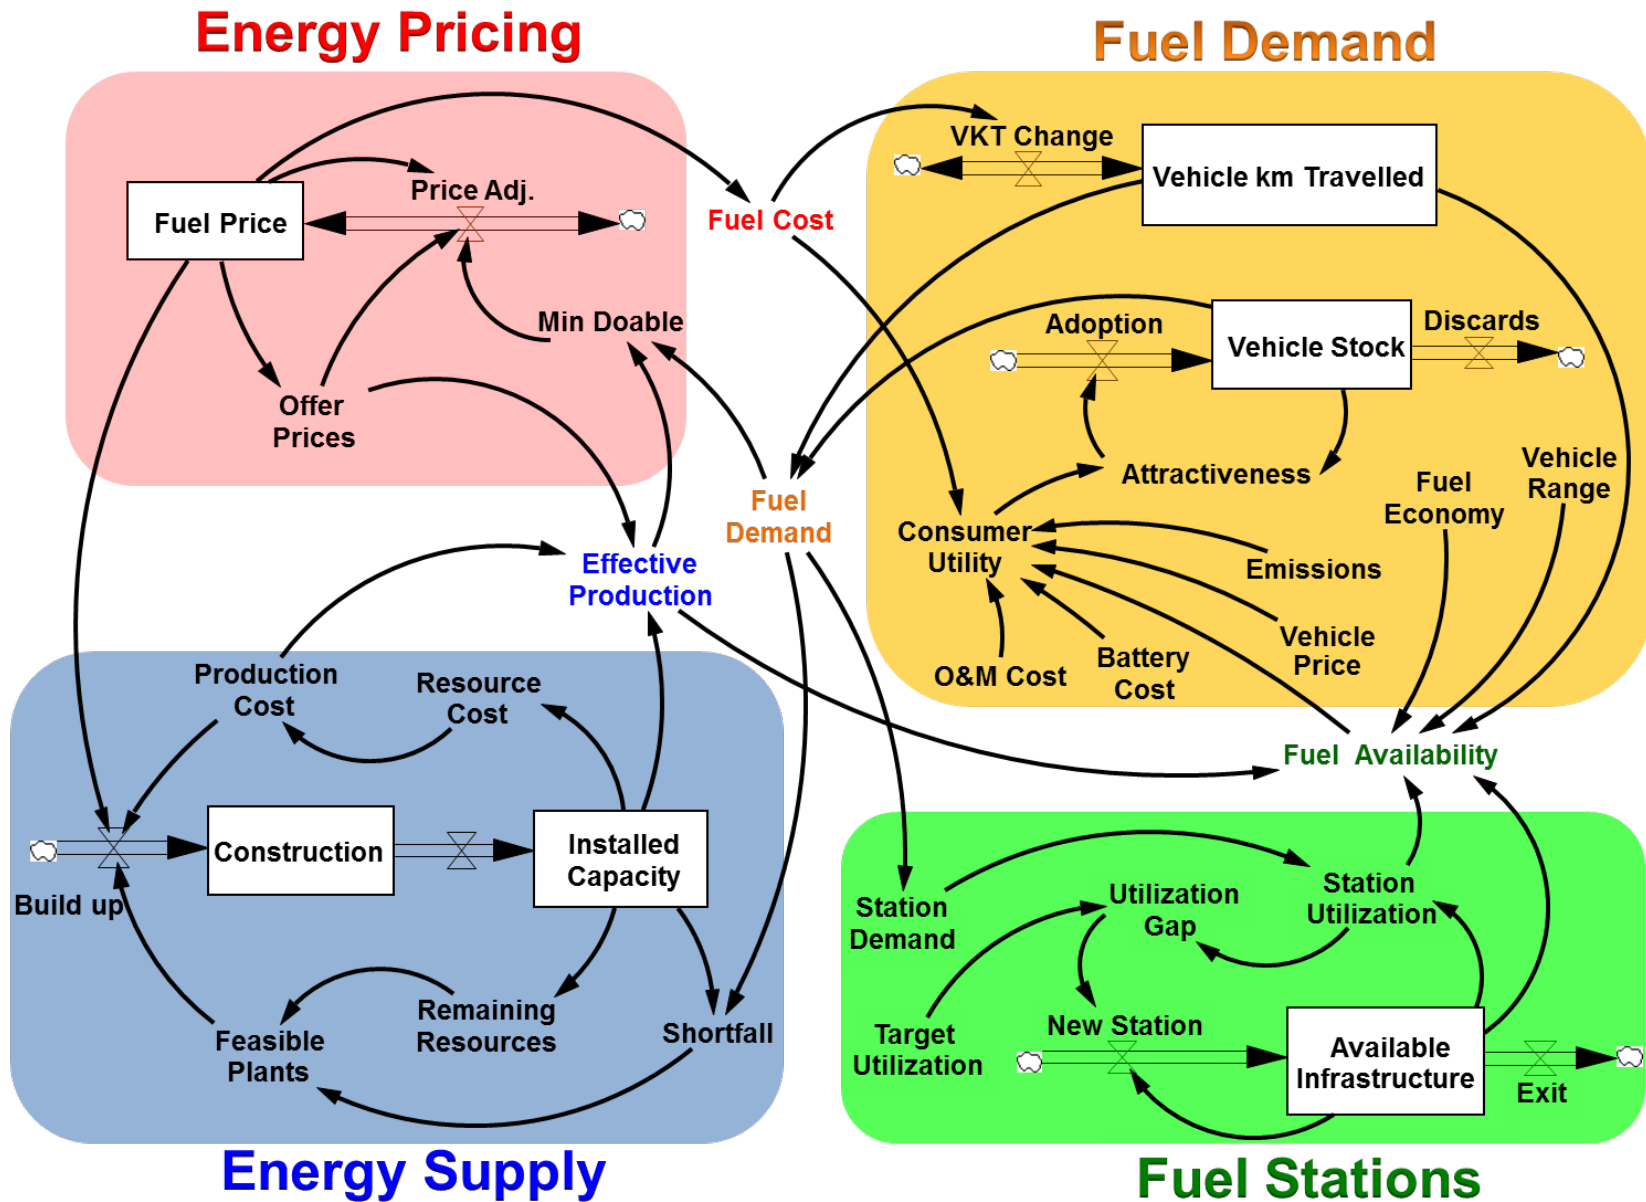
Energy Pricing

Fuel Price

Price Adj.

Min Doable

Offer Prices

Fuel Cost

Fuel Demand

VKT Change

Vehicle km Travelled

Adoption

Vehicle Stock

Discards

Attractiveness

Consumer Utility

Emissions

Vehicle Price

Battery Cost

O&M Cost

Fuel Economy

Vehicle Range

Fuel Demand

Effective Production

Fuel Availability

Production Cost

Resource Cost

Construction

Installed Capacity

Build up

Feasible Plants

Remaining Resources

Shortfall

Energy Supply

Station Demand

Utilization Gap

Station Utilization

Target Utilization

New Station

Available Infrastructure

Exit

Fuel Stations